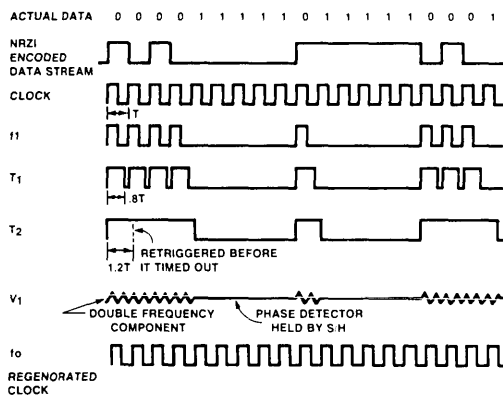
ACTUAL DATA 0 0 0 0 1 1 1 1 1 0 1 1 1 1 1 0 0 0 1

NRZI ENCODED DATA STREAM

CLOCK

T

f1

$T_1$

.8T

$T_2$

1.2T

RETRIGGERED BEFORE IT TIMED OUT

$V_1$

DOUBLE FREQUENCY COMPONENT

PHASE DETECTOR HELD BY S/H

fo

REGENORATED CLOCK